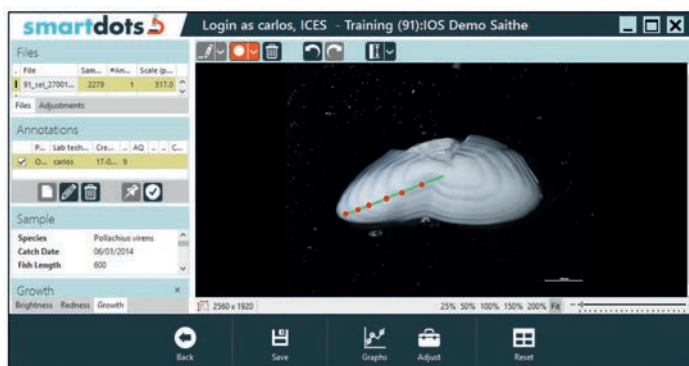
smartdots

Login as carlos, ICES - Training (91):IOS Demo Saithe

Files

| File | Sam... | #An... | Scale (p... |
|---|---|---|---|
| 91_sei_27001... | 2279 | 1 | 317.0 |

Files Adjustments

Annotations

| P... | Lab tech... | Cre... | ... | AQ | ... | C... |
|---|---|---|---|---|---|---|
| O... | carlos | 17-0... | 9 | | | |

Sample

Species Pollachius virens
Catch Date 06/01/2014
Fish Length 600

Growth

Brightness Redness Growth

2560 x 1920

25% 50% 100% 150% 200% Fit

Back Save Graphs Adjust Reset